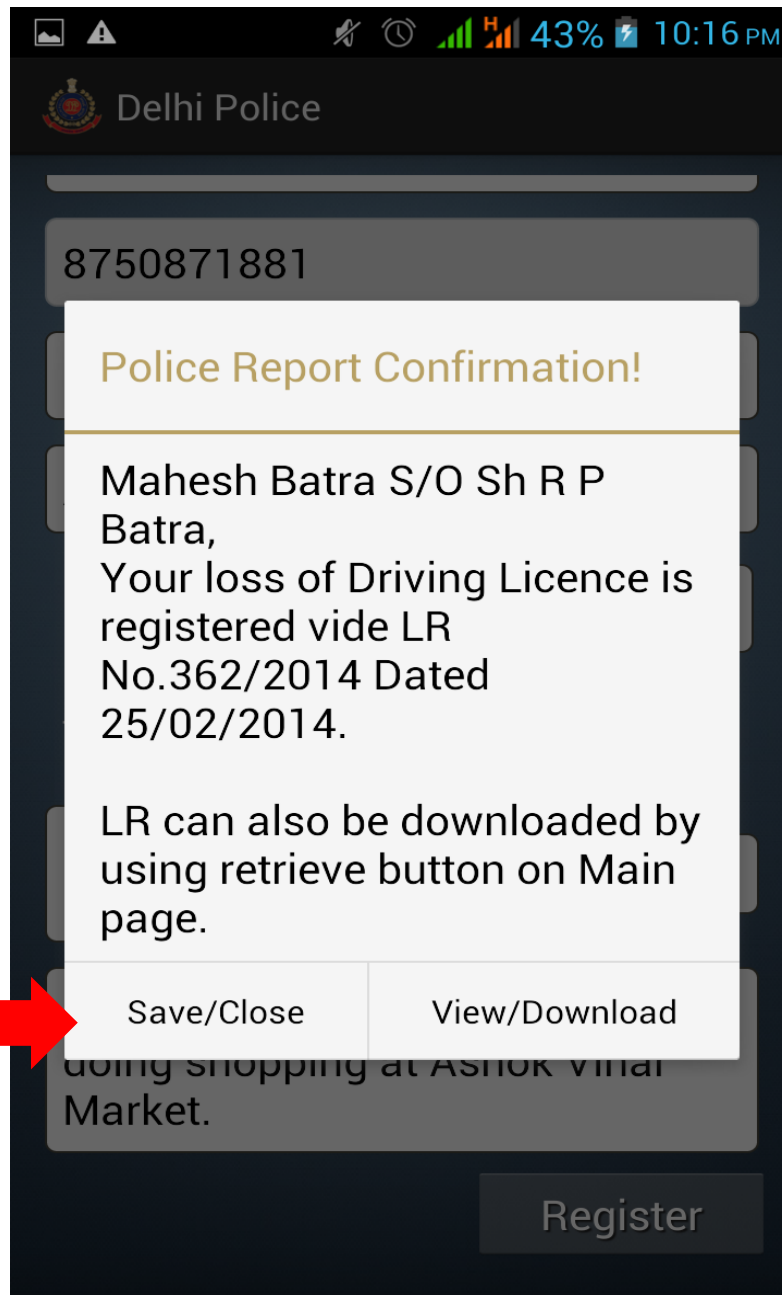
43% 10:16 PM

Delhi Police

8750871881

Police Report Confirmation!

Mahesh Batra S/O Sh R P Batra,
Your loss of Driving Licence is registered vide LR No.362/2014 Dated 25/02/2014.

LR can also be downloaded by using retrieve button on Main page.

Save/Close

View/Download

doing shopping at Ashok Vihar Market.

Register